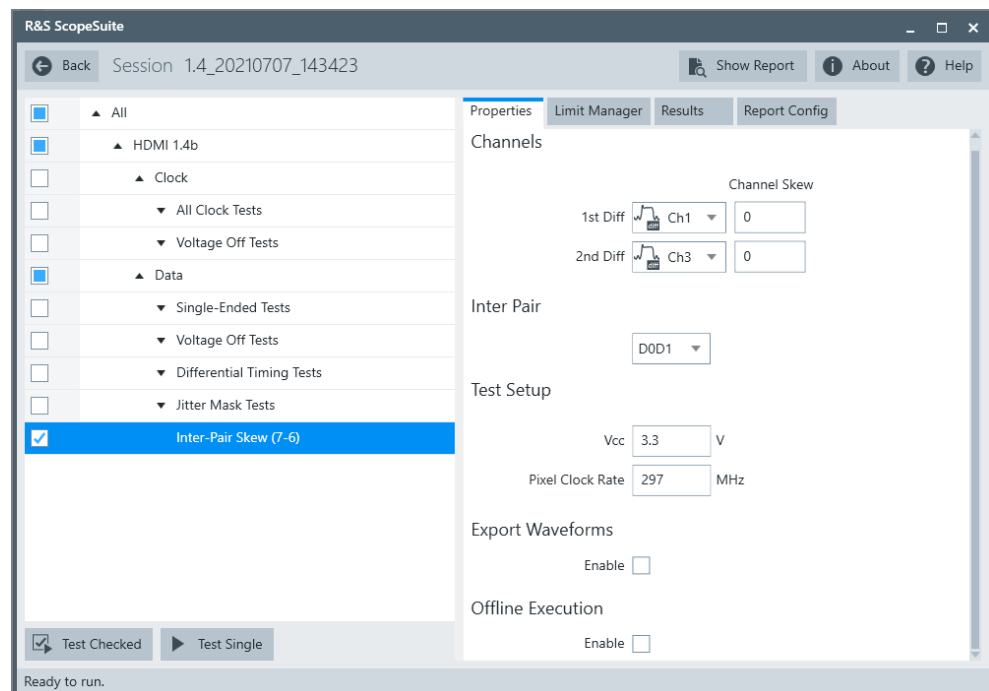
R&S ScopeSuite

Back Session 1.4_20210707_143423

Show Report About Help

▲ All
▲ HDMI 1.4b
▲ Clock
▼ All Clock Tests
▼ Voltage Off Tests
▲ Data
▼ Single-Ended Tests
▼ Voltage Off Tests
▼ Differential Timing Tests
▼ Jitter Mask Tests
Inter-Pair Skew (7-6)

Test Checked Test Single

Properties Limit Manager Results Report Config

Channels

Channel Skew

1st Diff Ch1 0

2nd Diff Ch3 0

Inter Pair

D0D1

Test Setup

Vcc 3.3 V

Pixel Clock Rate 297 MHz

Export Waveforms

Enable

Offline Execution

Enable

Ready to run.